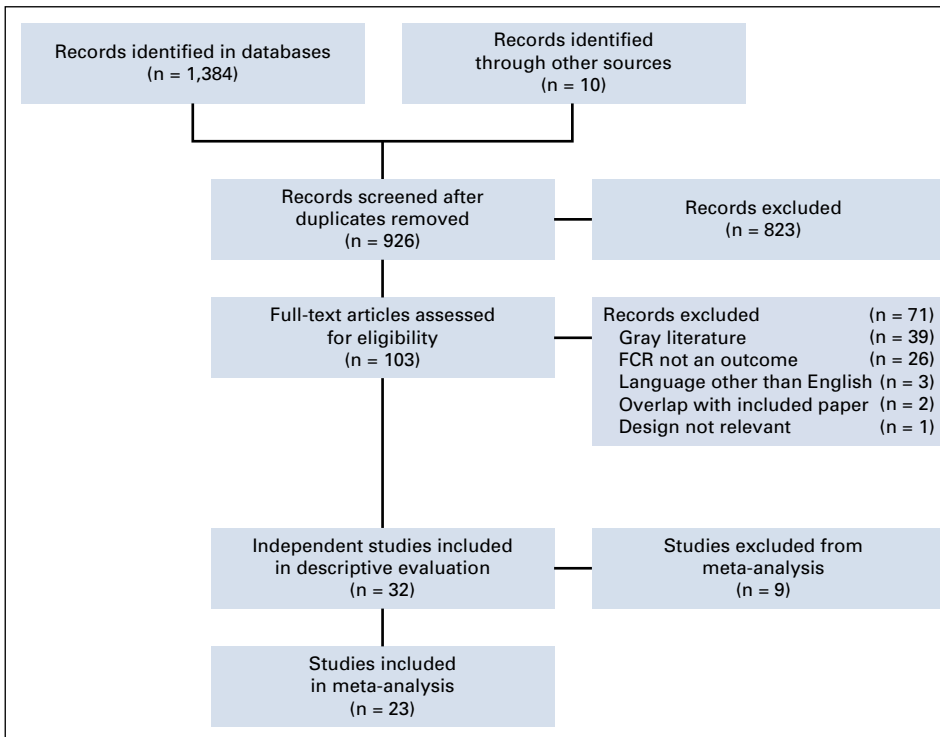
Records identified in databases
(n = 1,384)

Records identified
through other sources
(n = 10)

Records screened after
duplicates removed
(n = 926)

Records excluded
(n = 823)

Full-text articles assessed
for eligibility
(n = 103)

Records excluded (n = 71)
Gray literature (n = 39)
FCR not an outcome (n = 26)
Language other than English (n = 3)
Overlap with included paper (n = 2)
Design not relevant (n = 1)

Independent studies included
in descriptive evaluation
(n = 32)

Studies excluded from
meta-analysis
(n = 9)

Studies included
in meta-analysis
(n = 23)